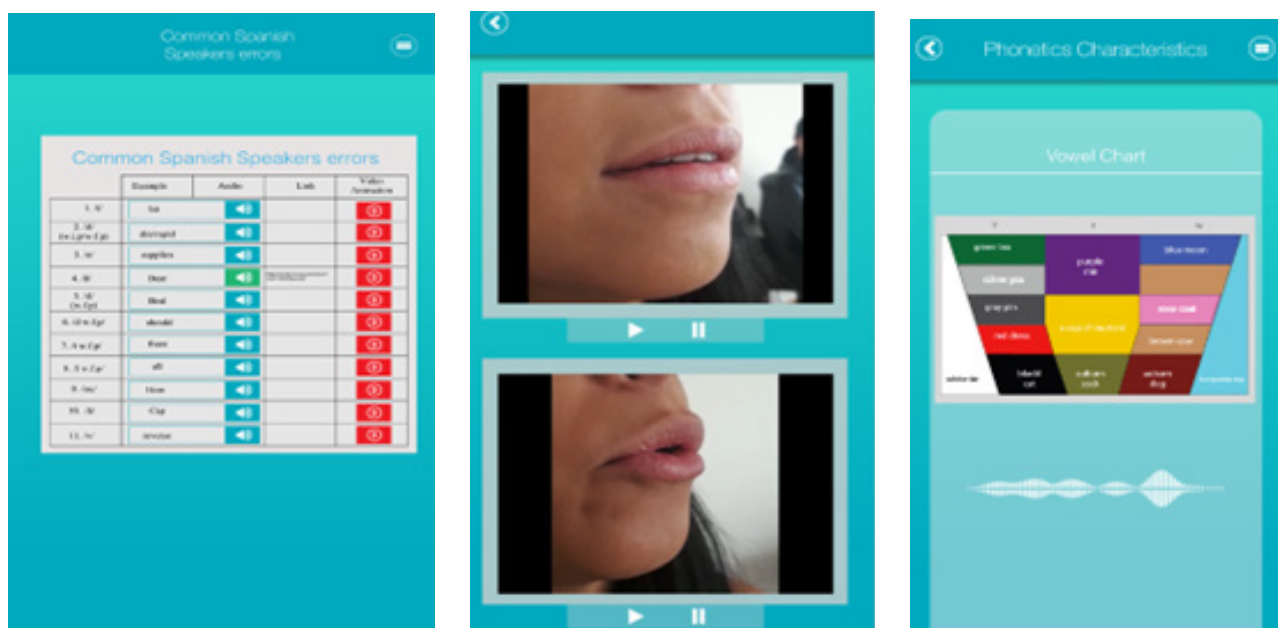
Common Spanish Speakers errors

Common Spanish Speakers errors

|  | Example | Audio | Link | Video Animation |
|---|---|---|---|---|
| 1. /i/ | bit |  |  |  |
| 2. /d/ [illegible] | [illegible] |  |  |  |
| 3. /s/ | supplies |  |  |  |
| 4. /θ/ | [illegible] |  | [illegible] |  |
| 5. /d/ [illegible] | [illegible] |  |  |  |
| 6. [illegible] | should |  |  |  |
| 7. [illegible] | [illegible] |  |  |  |
| 8. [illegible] | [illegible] |  |  |  |
| 9. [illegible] | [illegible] |  |  |  |
| 10. /ʌ/ | Cup |  |  |  |
| 11. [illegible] | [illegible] |  |  |  |

Phonetics Characteristics

Vowel Chart

green tea
silver pin
gray pin
red dress
white tie
black cat
purple rain
orange & mustard
cotton sock
blue moon
rose coat
brown cow
autumn dog
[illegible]